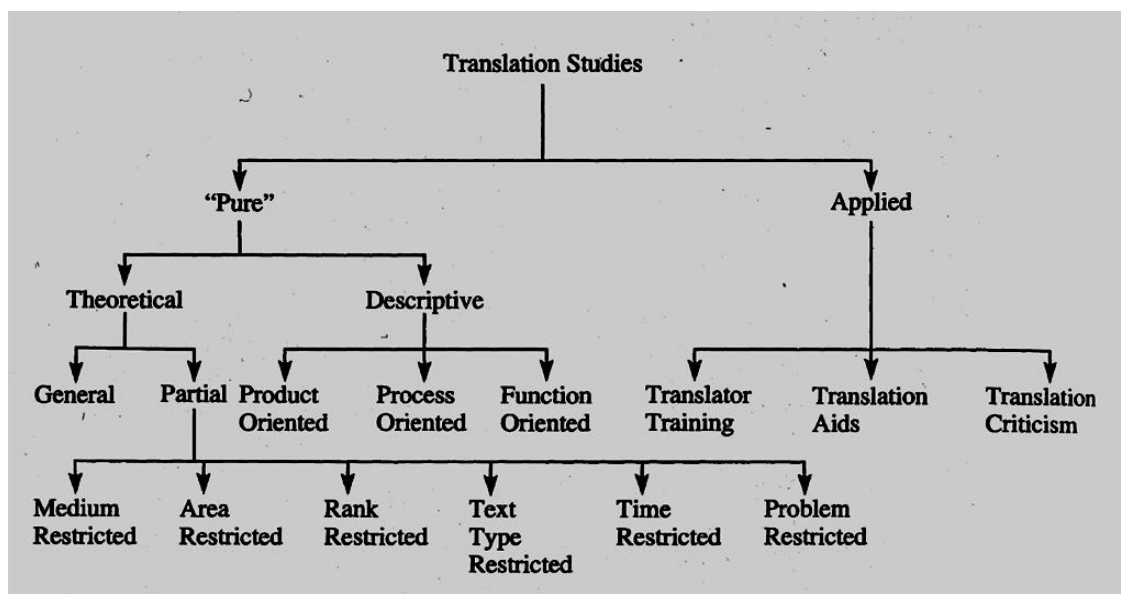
Translation Studies

"Pure"

Applied

Theoretical

Descriptive

General

Partial

Product Oriented

Process Oriented

Function Oriented

Translator Training

Translation Aids

Translation Criticism

Medium Restricted

Area Restricted

Rank Restricted

Text Type Restricted

Time Restricted

Problem Restricted